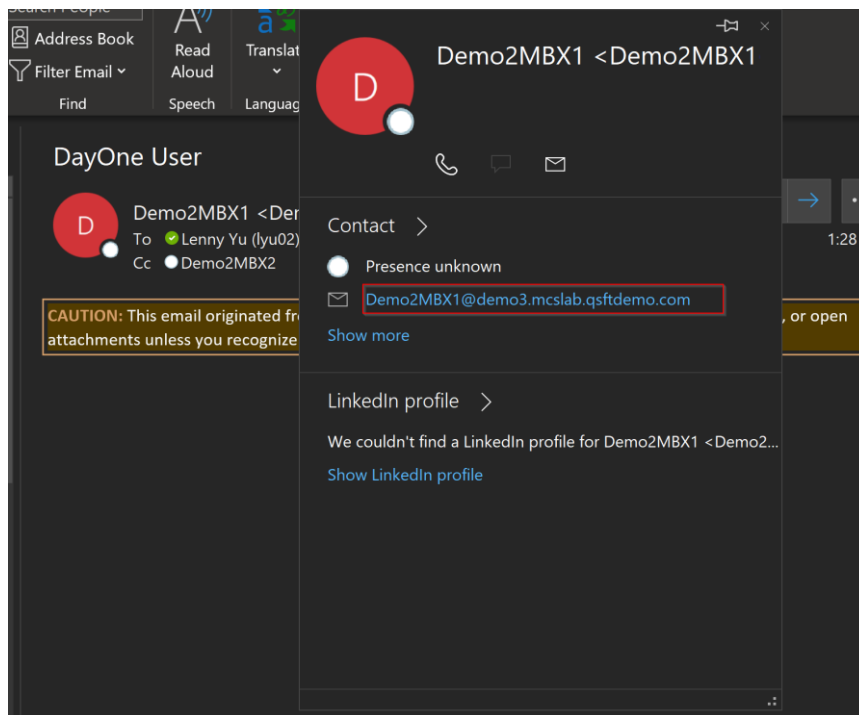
Search People
Address Book
Filter Email
Find
Read Aloud
Speech
Translat
Languag

DayOne User

D
Demo2MBX1 <Der
To Lenny Yu (lyu02)
Cc Demo2MBX2

1:28

CAUTION: This email originated fr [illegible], or open attachments unless you recognize

D
Demo2MBX1 <Demo2MBX1

Contact >
Presence unknown
Demo2MBX1@demo3.mcslab.qsftdemo.com
Show more

LinkedIn profile >
We couldn't find a LinkedIn profile for Demo2MBX1 <Demo2...
Show LinkedIn profile